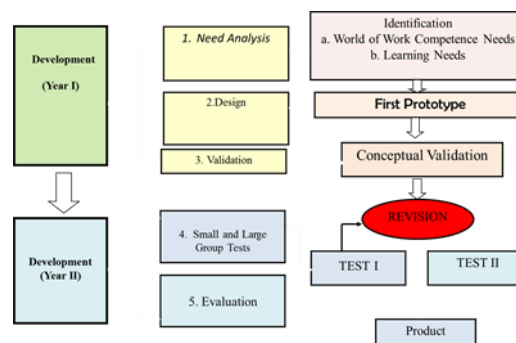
Development

(Year I)

Development (Year II)

1. Need Analysis

2.Design

3. Validation

4. Small and Large Group Tests

5. Evaluation

Identification
a. World of Work Competence Needs
b. Learning Needs

First Prototype

Conceptual Validation

REVISION

TEST I

TEST II

Product